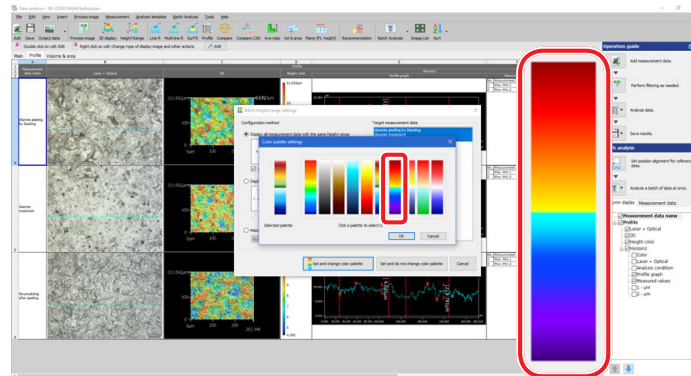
New analysis - VK-X200 MultiFileAnalyzer

File Edit View Insert Process image Measurement Analysis template Batch Analysis Tools Help

Add Save Output data Process image 3D display Height Range Line R Multi-line R Surf R Profile Compare Compare CAD Line step Vol & area Plane (R) height Reconstruction Batch Analysis Image List Sort

Double click on cell: Edit Right click on cell: Change type of display image and other actions Exit

Main Profile Volume & area

Measurement data name

Laser + Optical

3D

Height color

Horizont

Profile graph

Nitride peeling by blasting

Alumite treatment

Re-anodizing after peeling

Batch height range settings

Configuration method

Display all measurement data with the same height range

Target measurement data

Nitride peeling by blasting

Alumite treatment

Color palette settings

Selected palette

Click a palette to select it.

OK

Cancel

Set and change color palette

Set and do not change color palette

Cancel

Operation guide

Add measurement data.

Perform filtering as needed.

Analyze data.

Save results.

h analysis

Set position alignment for reference data.

Analyze a batch of data at once.

Measurement data

Measurement data name

Profile

Laser + Optical

3D

Height color

Horizont

Color

Laser + Optical

Analysis condition

Profile graph

Measured values